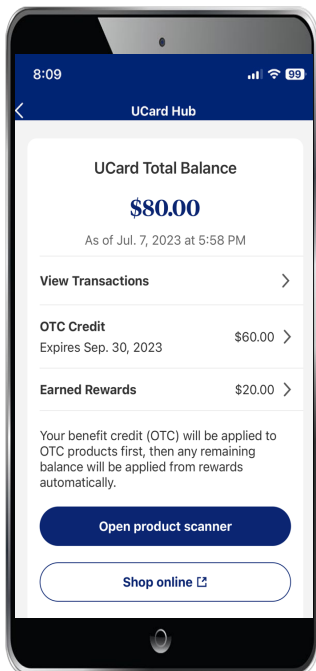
8:09

99

UCard Hub

UCard Total Balance

$80.00

As of Jul. 7, 2023 at 5:58 PM

View Transactions

OTC Credit
Expires Sep. 30, 2023
$60.00

Earned Rewards
$20.00

Your benefit credit (OTC) will be applied to OTC products first, then any remaining balance will be applied from rewards automatically.

Open product scanner

Shop online